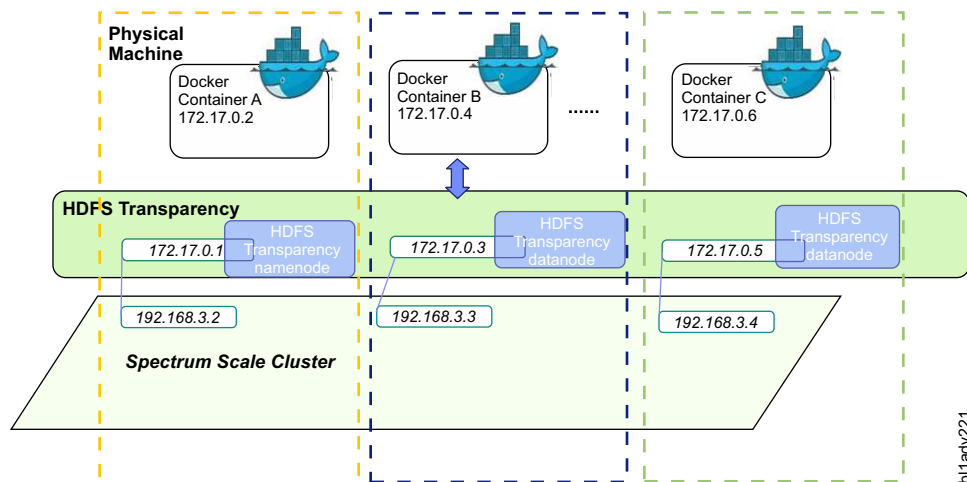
Physical Machine

Docker Container A
172.17.0.2

Docker Container B
172.17.0.4

......

Docker Container C
172.17.0.6

HDFS Transparency

172.17.0.1

HDFS Transparency namenode

172.17.0.3

HDFS Transparency datanode

172.17.0.5

HDFS Transparency datanode

192.168.3.2

192.168.3.3

192.168.3.4

Spectrum Scale Cluster

bl1adv221